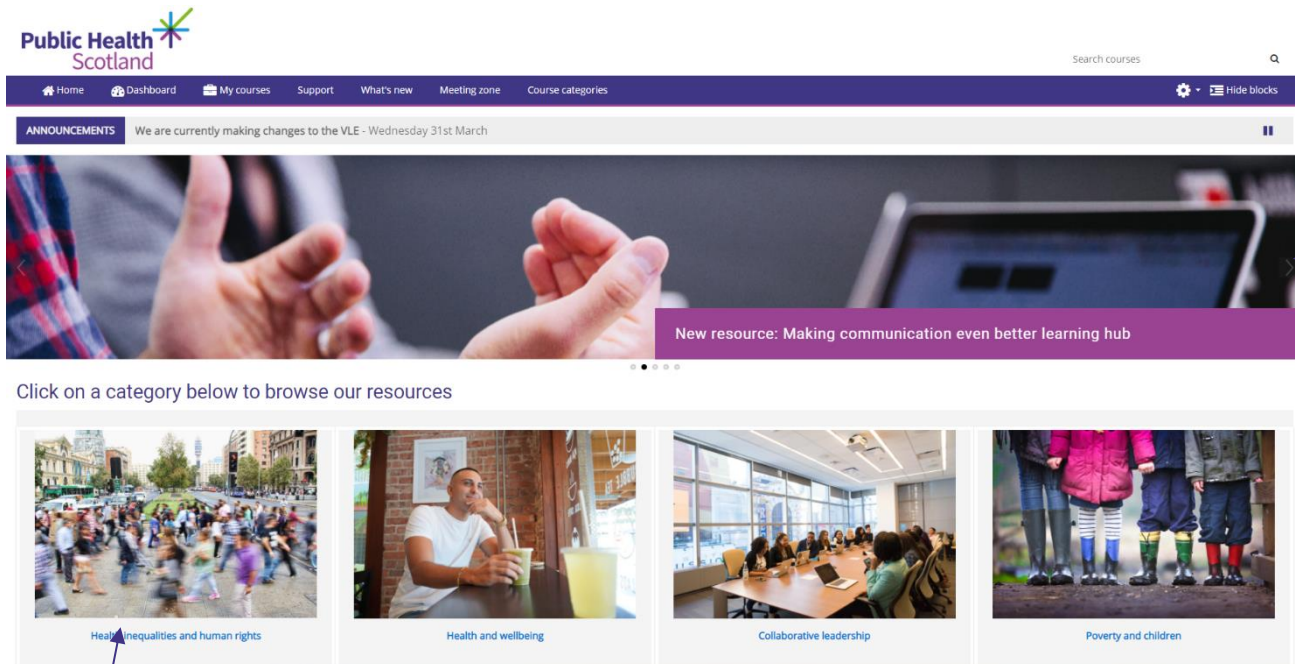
Public Health Scotland

Search courses

Home Dashboard My courses Support What's new Meeting zone Course categories

Hide blocks

ANNOUNCEMENTS We are currently making changes to the VLE - Wednesday 31st March

New resource: Making communication even better learning hub

Click on a category below to browse our resources

Heal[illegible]nequalities and human rights

Health and wellbeing

Collaborative leadership

Poverty and children